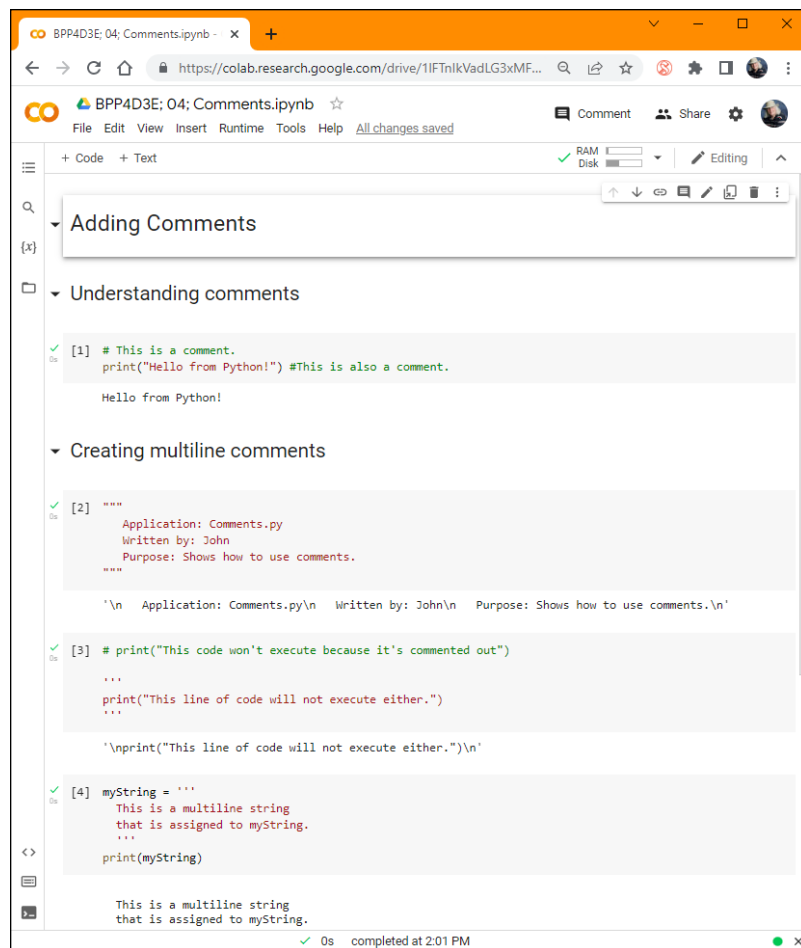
CO BPP4D3E; 04; Comments.ipynb - ×
+
https://colab.research.google.com/drive/1IFTnIkVadLG3xMF...

BPP4D3E; 04; Comments.ipynb ☆
File Edit View Insert Runtime Tools Help All changes saved
Comment Share
+ Code + Text
RAM
Disk
Editing
{x}

Adding Comments

Understanding comments

[1] # This is a comment.
print("Hello from Python!") #This is also a comment.

Hello from Python!

Creating multiline comments

[2] """
Application: Comments.py
Written by: John
Purpose: Shows how to use comments.
"""

'\n Application: Comments.py\n Written by: John\n Purpose: Shows how to use comments.\n'

[3] # print("This code won't execute because it's commented out")

'''
print("This line of code will not execute either.")
'''

'\nprint("This line of code will not execute either.")\n'

[4] myString = '''
This is a multiline string
that is assigned to myString.
'''
print(myString)

This is a multiline string
that is assigned to myString.

0s completed at 2:01 PM